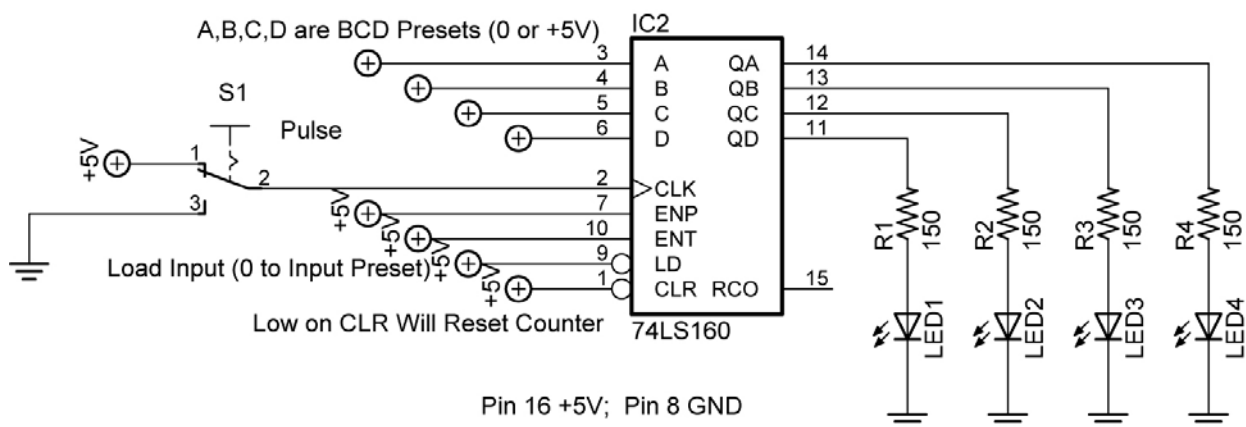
A,B,C,D are BCD Presets (0 or +5V)

IC2

3 A QA 14
4 B QB 13
5 C QC 12
6 D QD 11

S1

Pulse

+5V

1

2

3

2 CLK
+5V 7 ENP
+5V 10 ENT
Load Input (0 to Input Preset) 9 LD
+5V 1 CLR RCO 15

Low on CLR Will Reset Counter

74LS160

R1 150
R2 150
R3 150
R4 150

LED1
LED2
LED3
LED4

Pin 16 +5V; Pin 8 GND